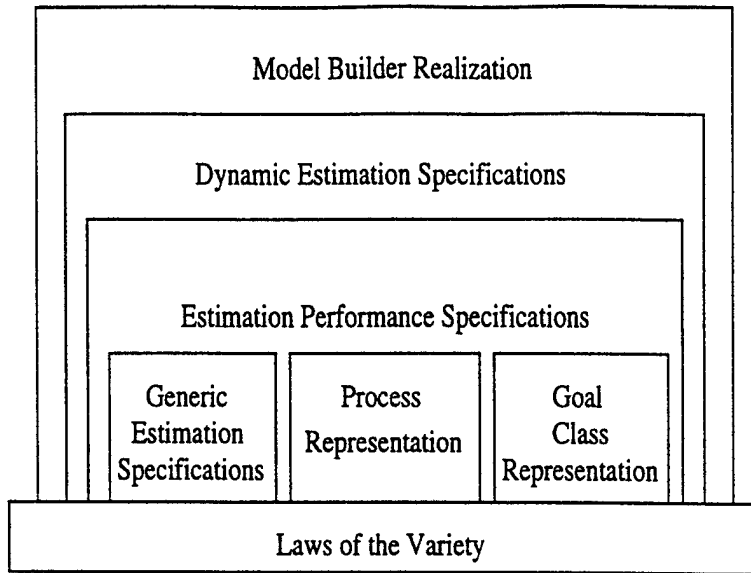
Model Builder Realization

Dynamic Estimation Specifications

Estimation Performance Specifications

Generic Estimation Specifications

Process Representation

Goal Class Representation

Laws of the Variety